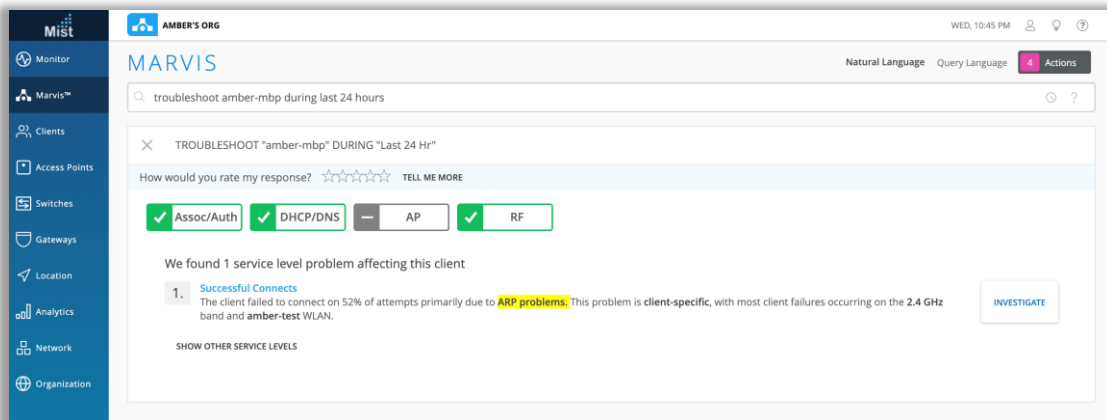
Mist

Monitor
Marvis™
Clients
Access Points
Switches
Gateways
Location
Analytics
Network
Organization

AMBER'S ORG

WED, 10:45 PM

MARVIS

Natural Language Query Language 4 Actions

troubleshoot amber-mbp during last 24 hours

TROUBLESHOOT "amber-mbp" DURING "Last 24 Hr"

How would you rate my response? TELL ME MORE

Assoc/Auth DHCP/DNS AP RF

We found 1 service level problem affecting this client

1. Successful Connects
The client failed to connect on 52% of attempts primarily due to ARP problems. This problem is client-specific, with most client failures occurring on the 2.4 GHz band and amber-test WLAN.

INVESTIGATE

SHOW OTHER SERVICE LEVELS